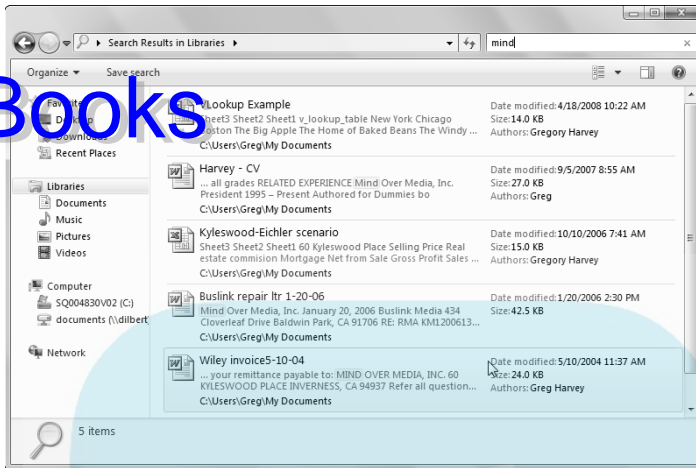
Search Results in Libraries

mind

Organize ▾ Save search

Books

Favorites
Desktop
Downloads
Recent Places

Libraries
Documents
Music
Pictures
Videos

Computer
SQ004830V02 (C:)
documents (\\dilbert

Network

VLookup Example
Sheet3 Sheet2 Sheet1 v_lookup_table New York Chicago Boston The Big Apple The Home of Baked Beans The Windy ...
C:\Users\Greg\My Documents
Date modified: 4/18/2008 10:22 AM
Size: 14.0 KB
Authors: Gregory Harvey

Harvey - CV
... all grades RELATED EXPERIENCE Mind Over Media, Inc. President 1995 – Present Authored for Dummies bo
C:\Users\Greg\My Documents
Date modified: 9/5/2007 8:55 AM
Size: 27.0 KB
Authors: Greg

Kyleswood-Eichler scenario
Sheet3 Sheet2 Sheet1 60 Kyleswood Place Selling Price Real estate commision Mortgage Net from Sale Gross Profit Sales ...
C:\Users\Greg\My Documents
Date modified: 10/10/2006 7:41 AM
Size: 15.0 KB
Authors: Gregory Harvey

Buslink repair ltr 1-20-06
Mind Over Media, Inc. January 20, 2006 Buslink Media 434 Cloverleaf Drive Baldwin Park, CA 91706 RE: RMA KM1200613...
Date modified: 1/20/2006 2:30 PM
Size: 42.5 KB

Wiley invoice5-10-04
... your remittance payable to: MIND OVER MEDIA, INC. 60 KYLESWOOD PLACE INVERNESS, CA 94937 Refer all question...
C:\Users\Greg\My Documents
Date modified: 5/10/2004 11:37 AM
Size: 24.0 KB
Authors: Greg Harvey

5 items